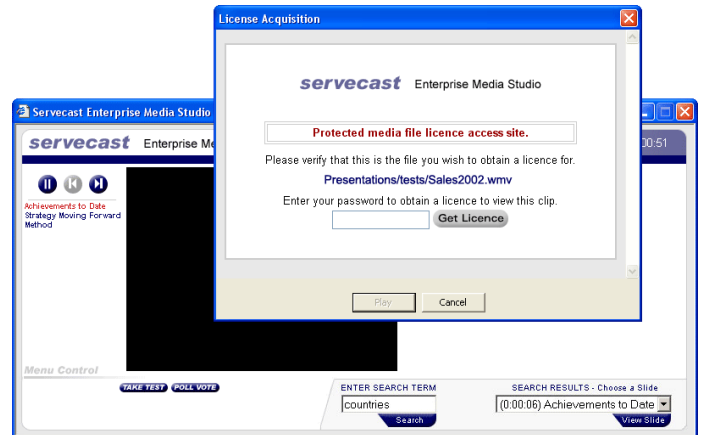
License Acquisition

servecast Enterprise Media Studio

Protected media file licence access site.

Please verify that this is the file you wish to obtain a licence for.

Presentations/tests/Sales2002.wmv

Enter your password to obtain a licence to view this clip.

Get Licence

Play Cancel

Servecast Enterprise Media Studio

servecast Enterprise Me

00:51

Achievements to Date
Strategy Moving Forward
Method

Menu Control

TAKE TEST POLL VOTE

ENTER SEARCH TERM
countries
Search

SEARCH RESULTS - Choose a Slide
(0:00:06) Achievements to Date
View Slide